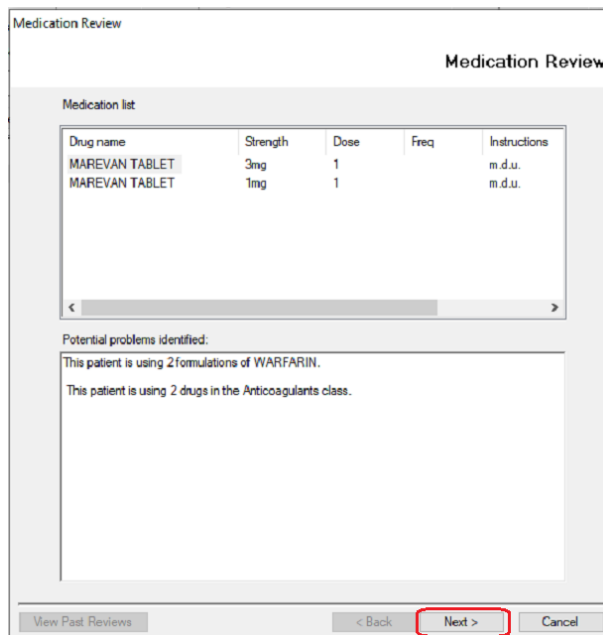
Medication Review

Medication Review

Medication list

| Drug name | Strength | Dose | Freq | Instructions |
|---|---|---|---|---|
| MAREVAN TABLET | 3mg | 1 | | m.d.u. |
| MAREVAN TABLET | 1mg | 1 | | m.d.u. |

Potential problems identified:

This patient is using 2 formulations of WARFARIN.

This patient is using 2 drugs in the Anticoagulants class.

View Past Reviews

< Back

Next >

Cancel